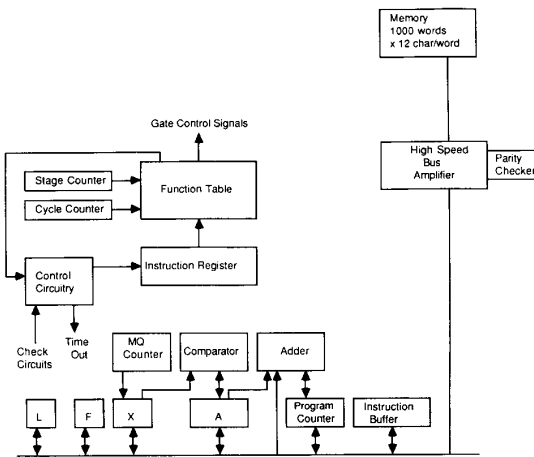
Memory
1000 words
x 12 char/word

Gate Control Signals

Stage Counter

Function Table

Cycle Counter

High Speed
Bus
Amplifier

Parity
Checker

Control
Circuitry

Instruction Register

Check
Circuits

Time
Out

MQ
Counter

Comparator

Adder

L

F

X

A

Program
Counter

Instruction
Buffer